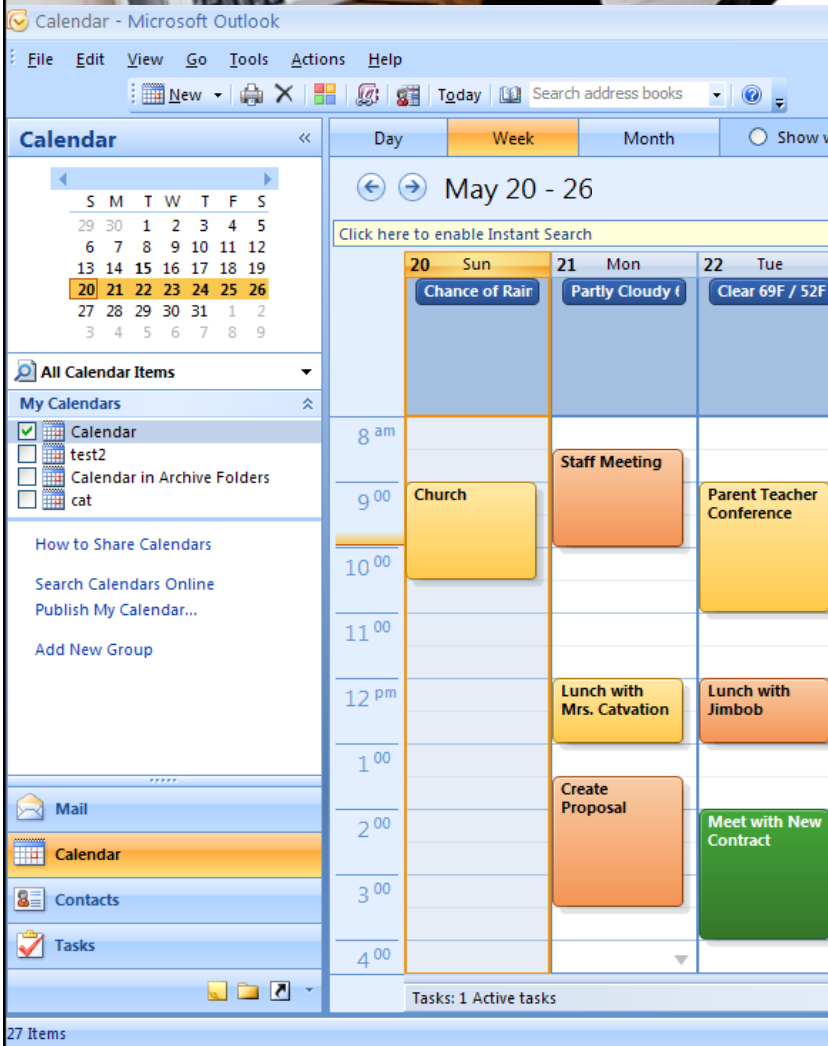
Calendar - Microsoft Outlook

File Edit View Go Tools Actions Help

New Today Search address books

Calendar

| S | M | T | W | T | F | S |
|---|---|---|---|---|---|---|
| 29 | 30 | 1 | 2 | 3 | 4 | 5 |
| 6 | 7 | 8 | 9 | 10 | 11 | 12 |
| 13 | 14 | 15 | 16 | 17 | 18 | 19 |
| 20 | 21 | 22 | 23 | 24 | 25 | 26 |
| 27 | 28 | 29 | 30 | 31 | 1 | 2 |
| 3 | 4 | 5 | 6 | 7 | 8 | 9 |

All Calendar Items

My Calendars

Calendar
test2
Calendar in Archive Folders
cat

How to Share Calendars

Search Calendars Online
Publish My Calendar...

Add New Group

Mail
Calendar
Contacts
Tasks

27 Items

Day Week Month Show w

May 20 - 26

Click here to enable Instant Search

20 Sun 21 Mon 22 Tue

Chance of Rair Partly Cloudy ( Clear 69F / 52F

8 am
9 00
10 00
11 00
12 pm
1 00
2 00
3 00
4 00

Church

Staff Meeting

Lunch with Mrs. Catvation

Create Proposal

Parent Teacher Conference

Lunch with Jimbob

Meet with New Contract

Tasks: 1 Active tasks